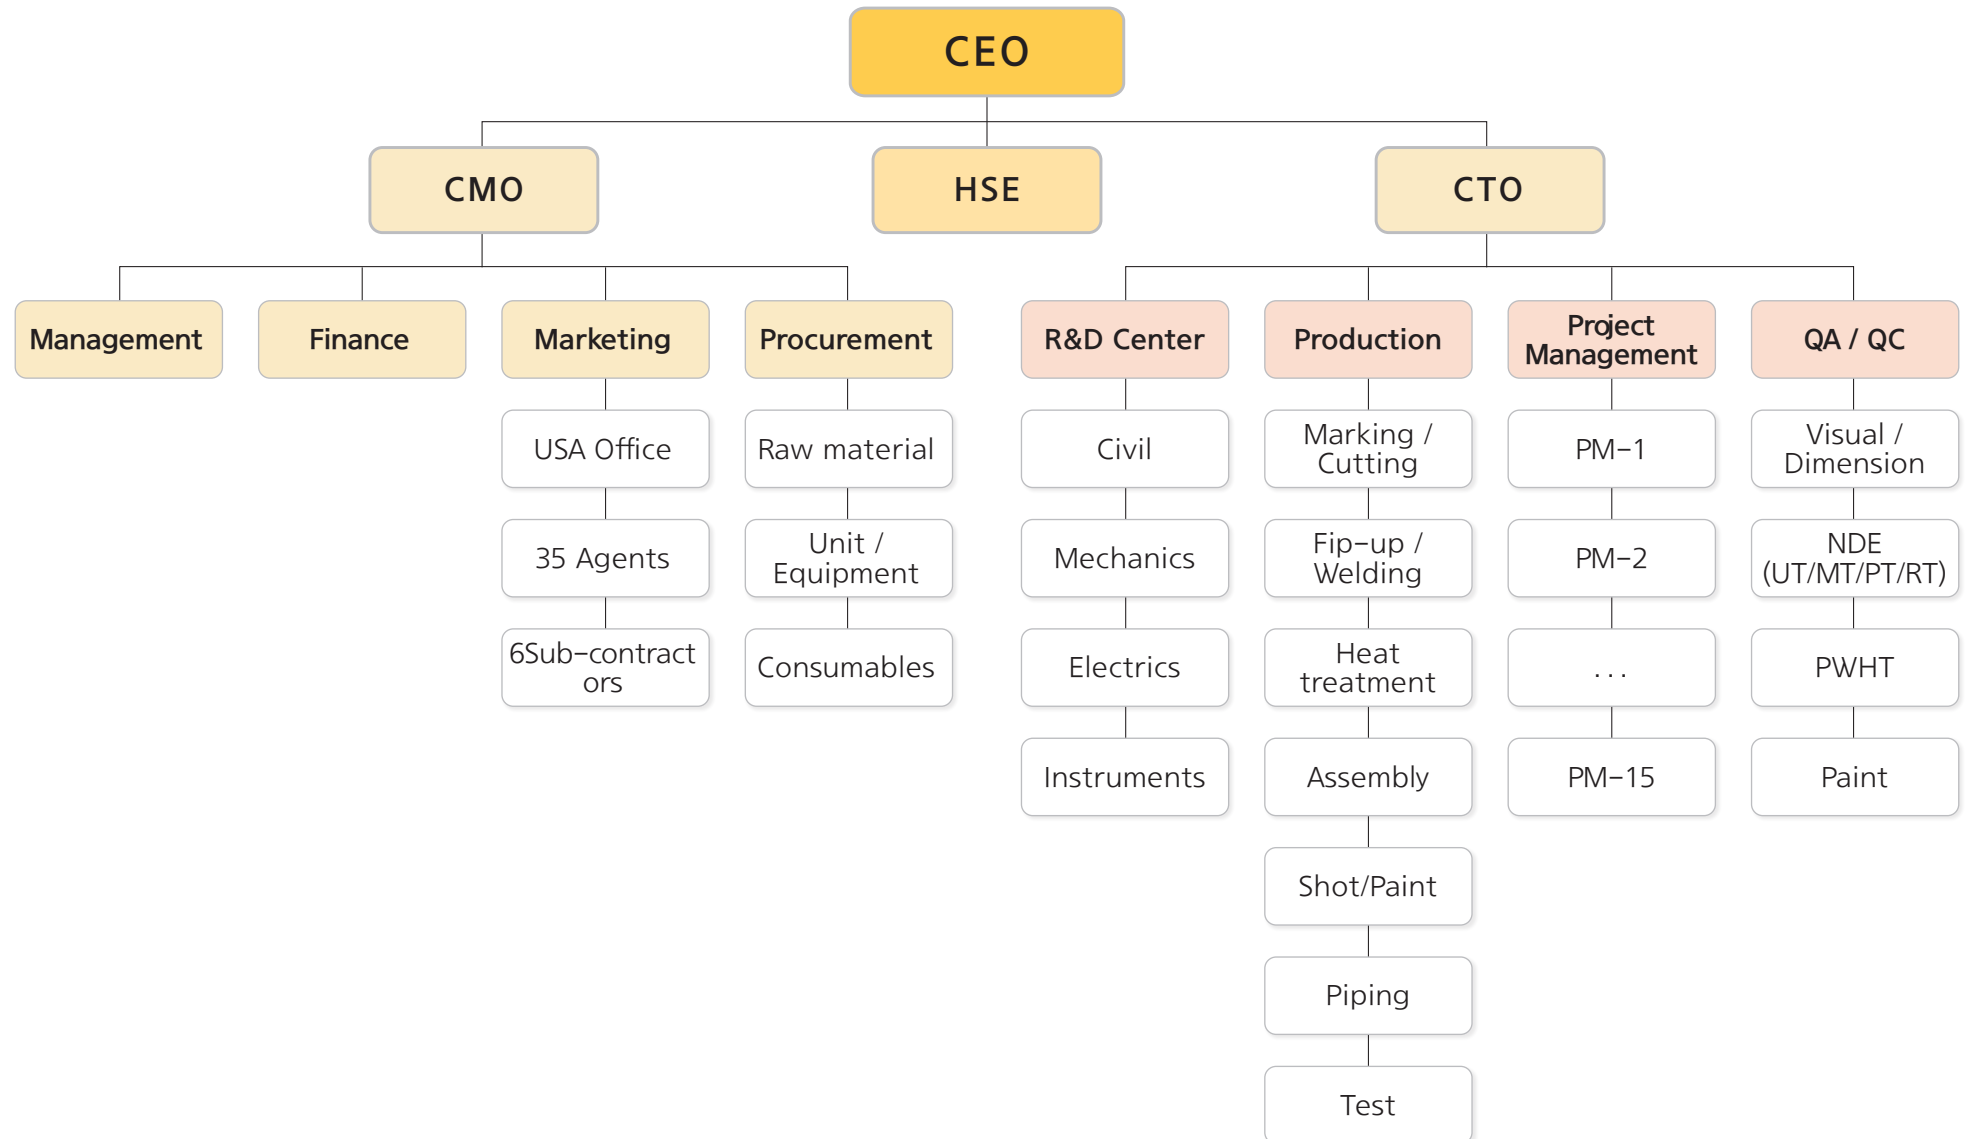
CEO

CMO

HSE

CTO

Management

Finance

Marketing

USA Office

35 Agents

6Sub-contractors

Procurement

Raw material

Unit / Equipment

Consumables

R&D Center

Civil

Mechanics

Electrics

Instruments

Production

Marking / Cutting

Fip-up / Welding

Heat treatment

Assembly

Shot/Paint

Piping

Test

Project Management

PM-1

PM-2

...

PM-15

QA / QC

Visual / Dimension

NDE (UT/MT/PT/RT)

PWHT

Paint